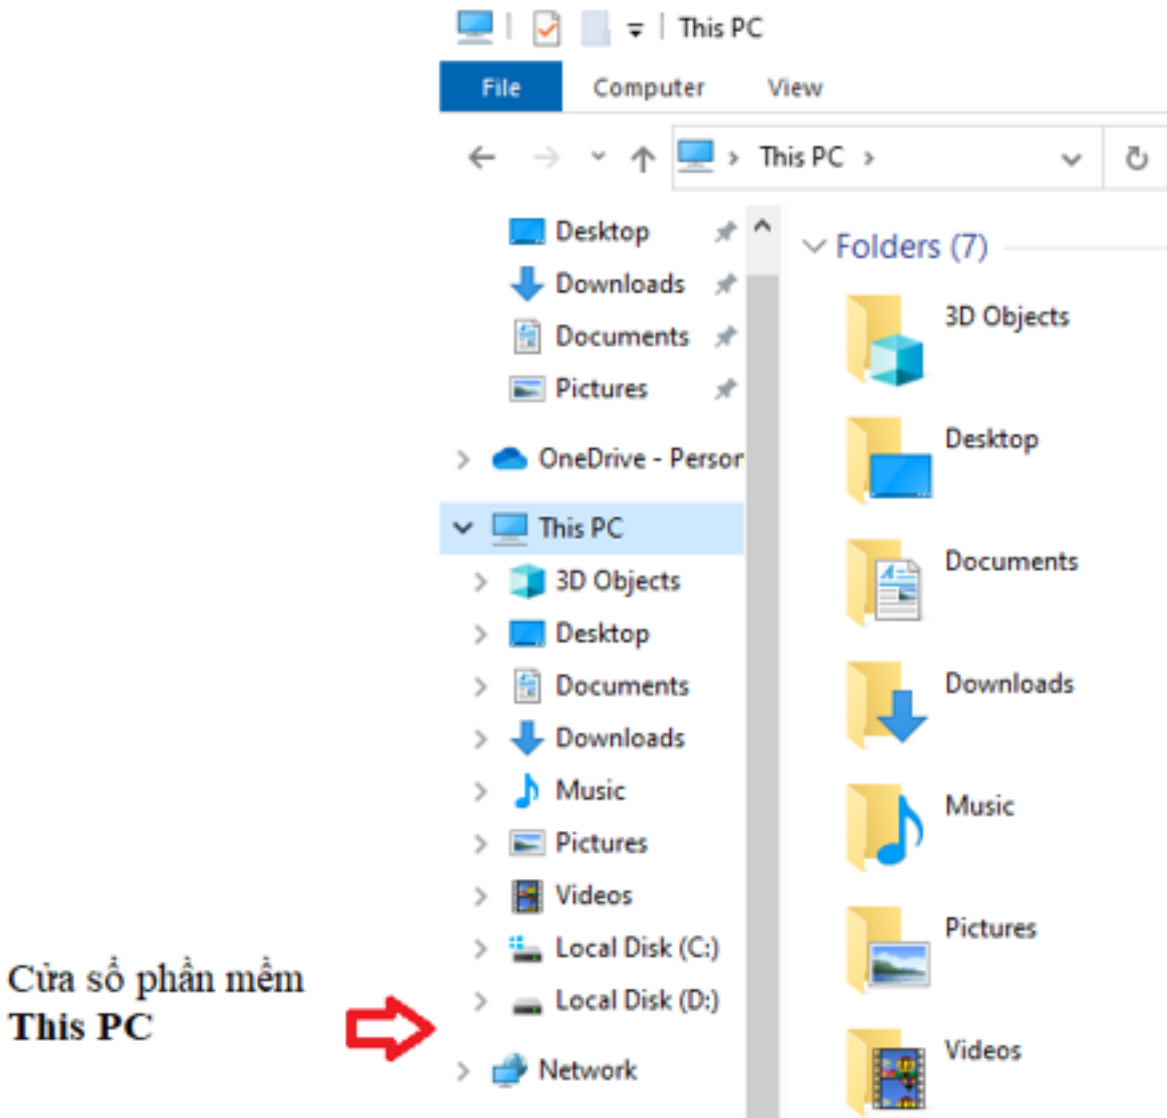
This PC

File Computer View

This PC

Desktop
Downloads
Documents
Pictures
OneDrive - Persor
This PC
3D Objects
Desktop
Documents
Downloads
Music
Pictures
Videos
Local Disk (C:)
Local Disk (D:)
Network

Folders (7)

3D Objects
Desktop
Documents
Downloads
Music
Pictures
Videos

Cửa sổ phần mềm
**This PC**